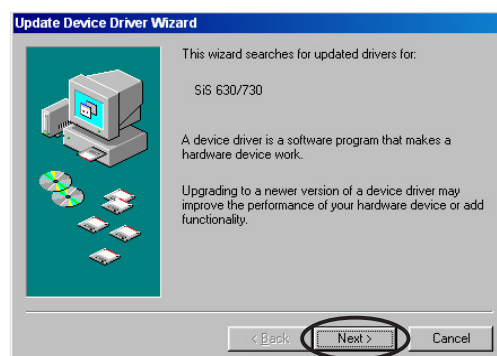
Update Device Driver Wizard

This wizard searches for updated drivers for:

SiS 630/730

A device driver is a software program that makes a hardware device work.

Upgrading to a newer version of a device driver may improve the performance of your hardware device or add functionality.

< Back

Next >

Cancel